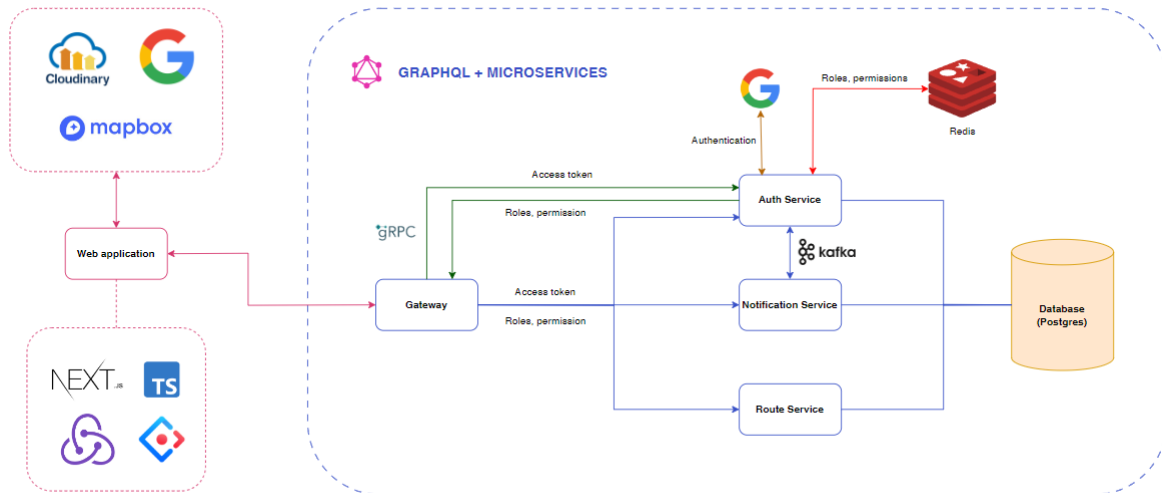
Cloudinary

mapbox

Web application

NEXT.JS

TS

GRAPHQL + MICROSERVICES

Roles, permissions

Redis

Authentication

Access token

Auth Service

Roles, permission

gRPC

kafka

Gateway

Access token

Roles, permission

Notification Service

Database (Postgres)

Route Service